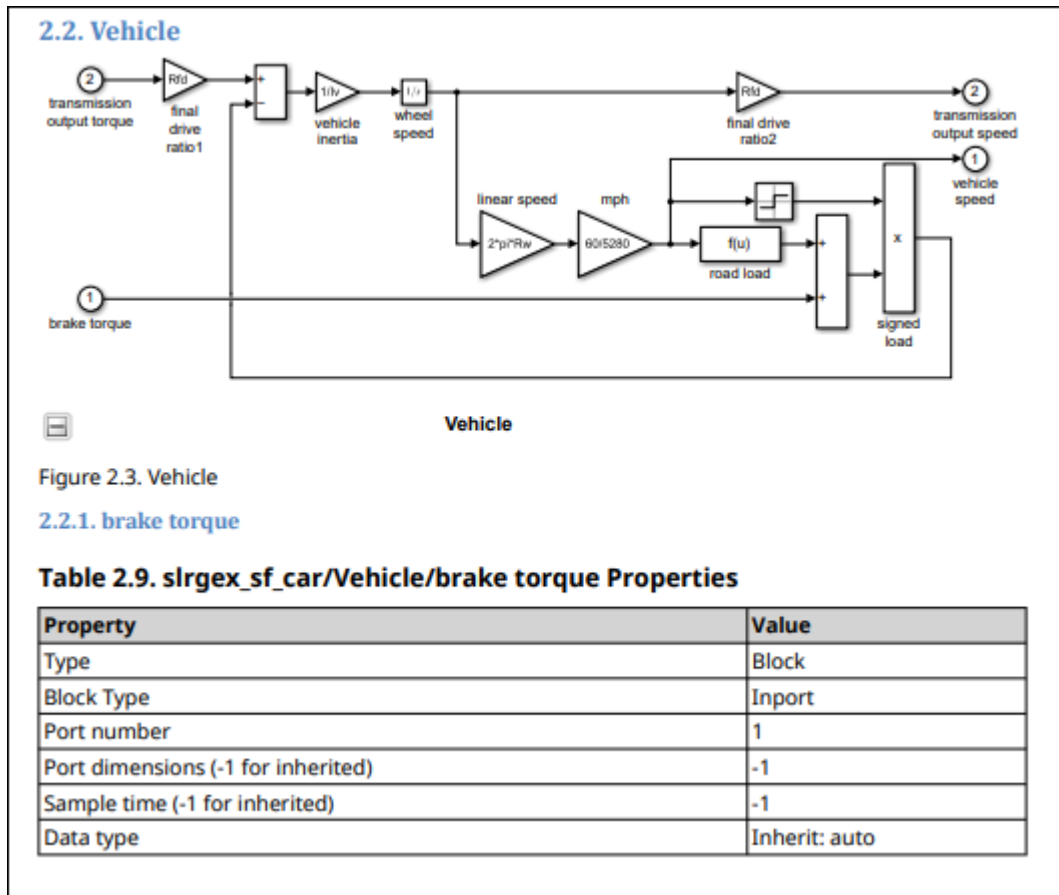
2.2. Vehicle

2
transmission output torque

Rfd
final drive ratio1

+
-

1/Iv
vehicle inertia

1/s
wheel speed

Rfd
final drive ratio2

2
transmission output speed

1
vehicle speed

linear speed
2*pi*Rw

mph
60/5280

f(u)
road load

+
+
+

x

signed load

1
brake torque

Vehicle

Figure 2.3. Vehicle

2.2.1. brake torque

Table 2.9. slrgex_sf_car/Vehicle/brake torque Properties

| Property | Value |
|---|---|
| Type | Block |
| Block Type | Inport |
| Port number | 1 |
| Port dimensions (-1 for inherited) | -1 |
| Sample time (-1 for inherited) | -1 |
| Data type | Inherit: auto |